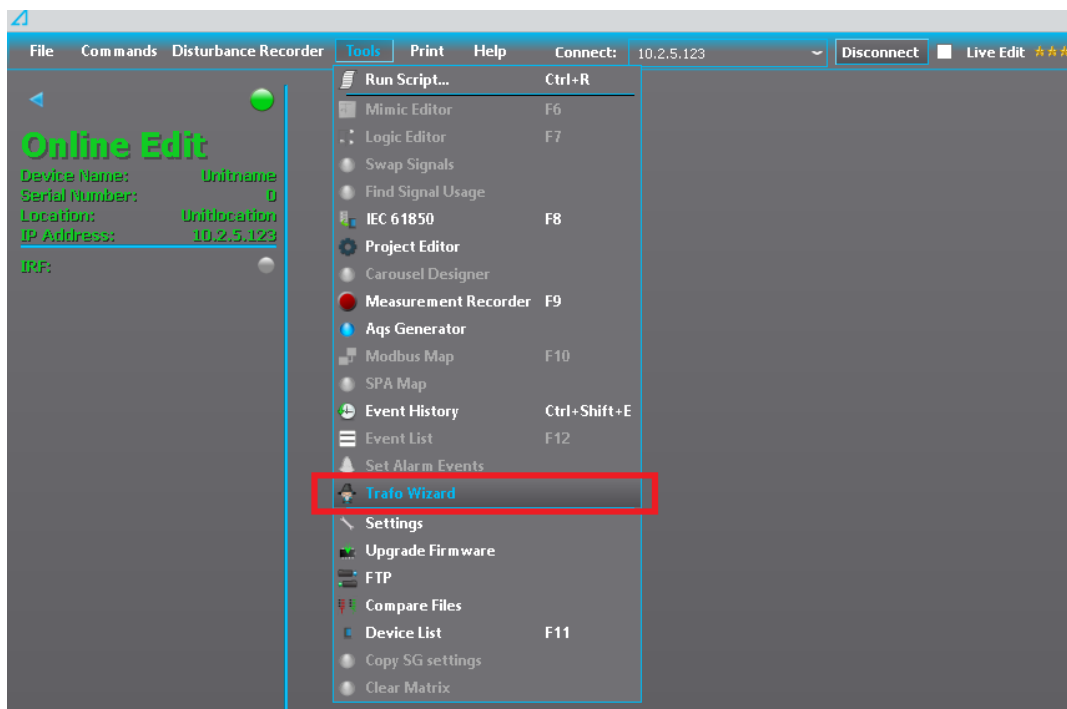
File Commands Disturbance Recorder Tools Print Help Connect: 10.2.5.123 Disconnect Live Edit

Online Edit
Device Name: Unitname
Serial Number: 0
Location: Unitlocation
IP Address: 10.2.5.123
IRF:

Run Script... Ctrl+R
Mimic Editor F6
Logic Editor F7
Swap Signals
Find Signal Usage
IEC 61850 F8
Project Editor
Carousel Designer
Measurement Recorder F9
Aqs Generator
Modbus Map F10
SPA Map
Event History Ctrl+Shift+E
Event List F12
Set Alarm Events
Trafo Wizard
Settings
Upgrade Firmware
FTP
Compare Files
Device List F11
Copy SG settings
Clear Matrix